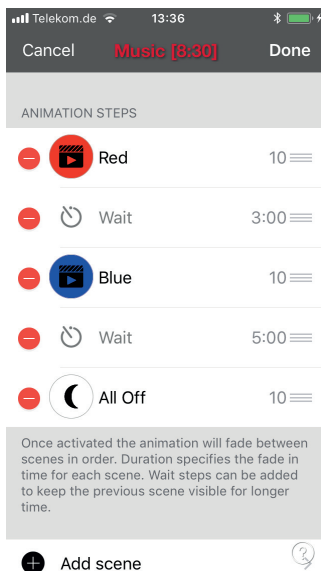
Telekom.de 13:36

Cancel Music [8:30] Done

ANIMATION STEPS

Red 10

Wait 3:00

Blue 10

Wait 5:00

All Off 10

Once activated the animation will fade between scenes in order. Duration specifies the fade in time for each scene. Wait steps can be added to keep the previous scene visible for longer time.

Add scene